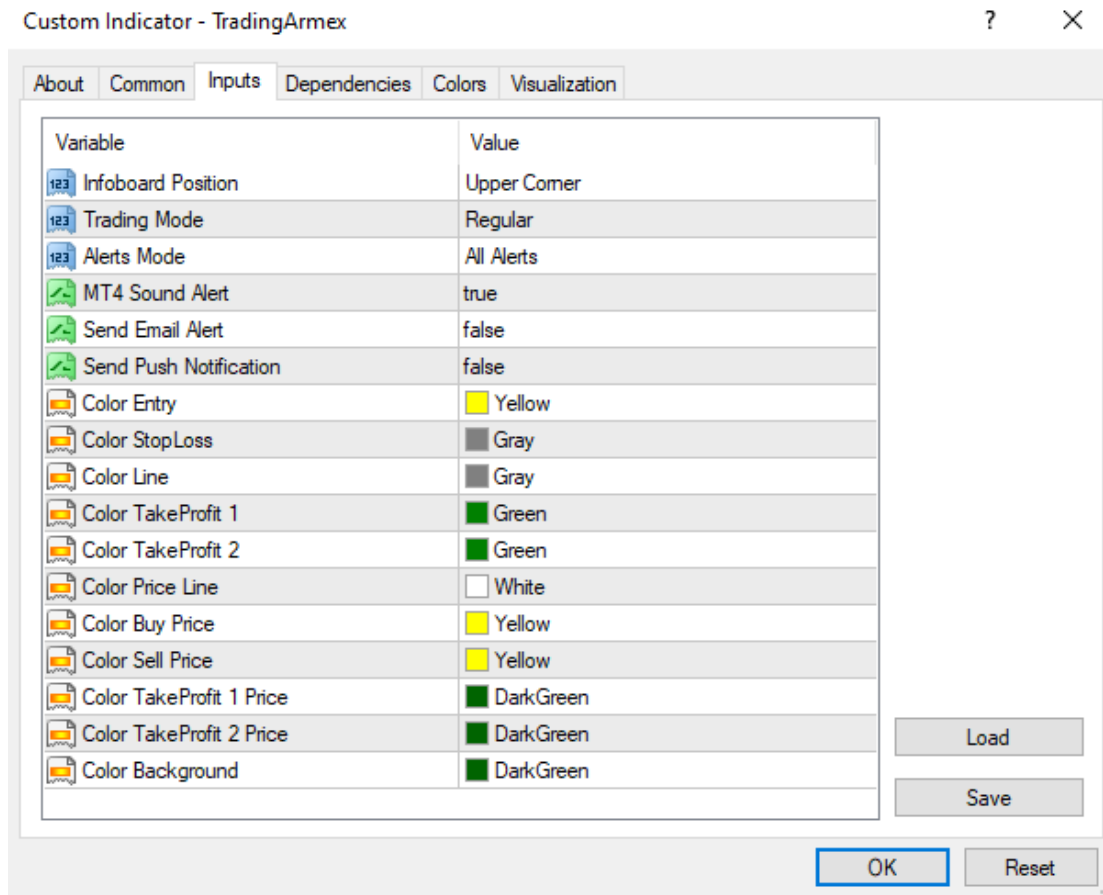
Custom Indicator - TradingArmex

?

About | Common | Inputs | Dependencies | Colors | Visualization

| Variable | Value |
|---|---|
| 123 Infoboard Position | Upper Corner |
| 123 Trading Mode | Regular |
| 123 Alerts Mode | All Alerts |
| MT4 Sound Alert | true |
| Send Email Alert | false |
| Send Push Notification | false |
| Color Entry | Yellow |
| Color StopLoss | Gray |
| Color Line | Gray |
| Color TakeProfit 1 | Green |
| Color TakeProfit 2 | Green |
| Color Price Line | White |
| Color Buy Price | Yellow |
| Color Sell Price | Yellow |
| Color TakeProfit 1 Price | DarkGreen |
| Color TakeProfit 2 Price | DarkGreen |
| Color Background | DarkGreen |

Load

Save

OK

Reset